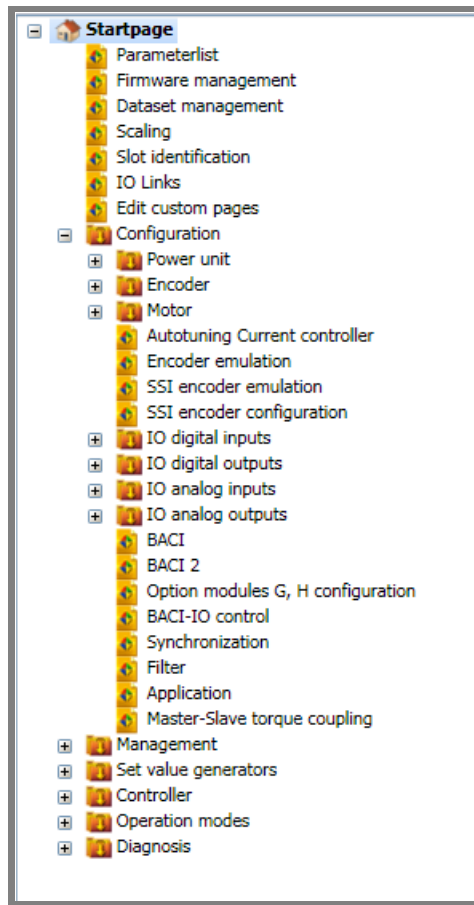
Startpage
Parameterlist
Firmware management
Dataset management
Scaling
Slot identification
IO Links
Edit custom pages
Configuration
Power unit
Encoder
Motor
Autotuning Current controller
Encoder emulation
SSI encoder emulation
SSI encoder configuration
IO digital inputs
IO digital outputs
IO analog inputs
IO analog outputs
BACI
BACI 2
Option modules G, H configuration
BACI-IO control
Synchronization
Filter
Application
Master-Slave torque coupling
Management
Set value generators
Controller
Operation modes
Diagnosis